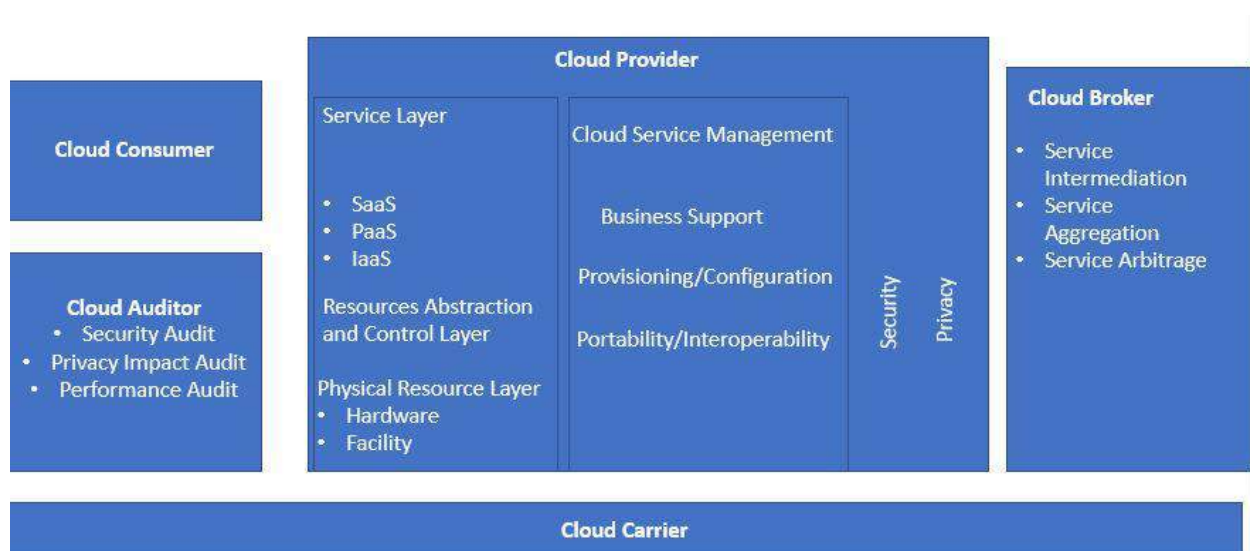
Cloud Consumer

Cloud Auditor
• Security Audit
• Privacy Impact Audit
• Performance Audit

Cloud Provider

Service Layer

• SaaS
• PaaS
• IaaS

Resources Abstraction and Control Layer

Physical Resource Layer
• Hardware
• Facility

Cloud Service Management

Business Support

Provisioning/Configuration

Portability/Interoperability

Security

Privacy

Cloud Broker
• Service Intermediation
• Service Aggregation
• Service Arbitrage

Cloud Carrier